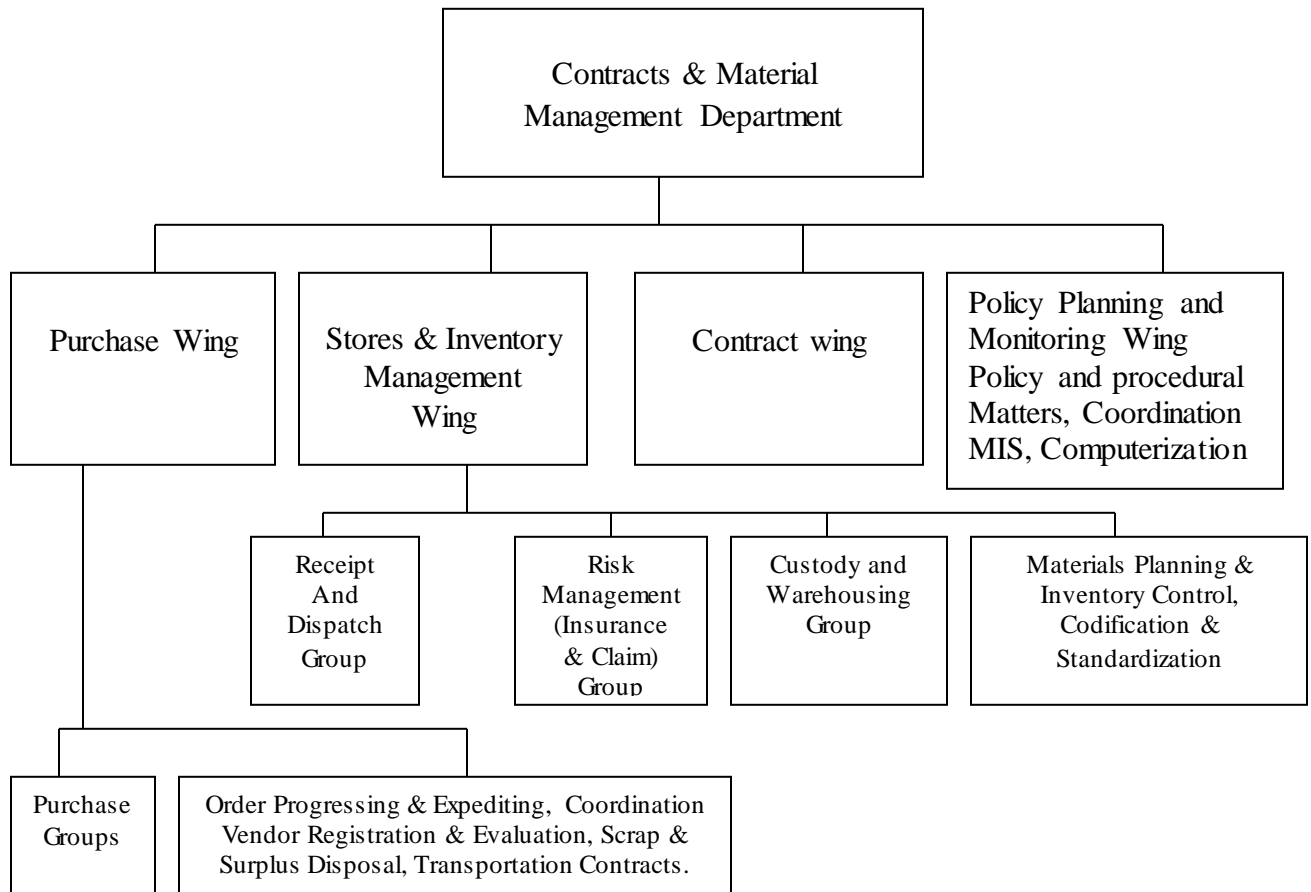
Contracts & Material Management Department

Purchase Wing

Stores & Inventory Management Wing

Contract wing

Policy Planning and Monitoring Wing Policy and procedural Matters, Coordination MIS, Computerization

Receipt And Dispatch Group

Risk Management (Insurance & Claim) Group

Custody and Warehousing Group

Materials Planning & Inventory Control, Codification & Standardization

Purchase Groups

Order Progressing & Expediting, Coordination Vendor Registration & Evaluation, Scrap & Surplus Disposal, Transportation Contracts.